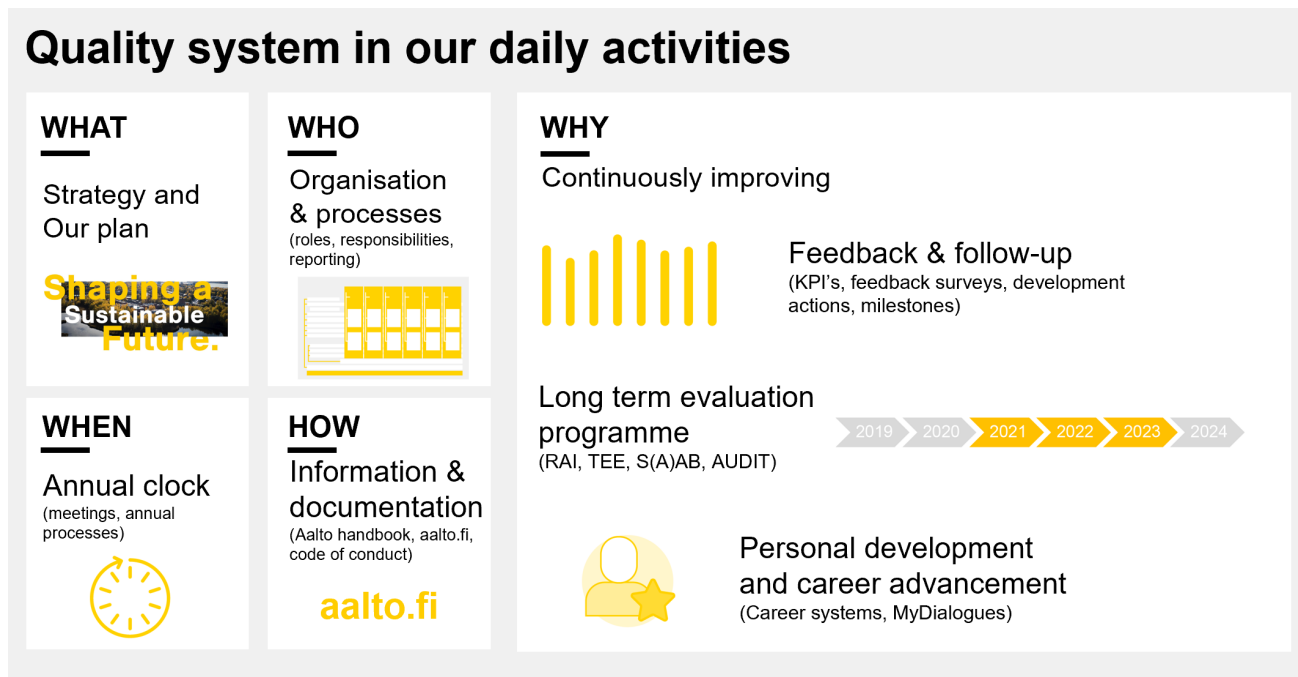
Quality system in our daily activities

WHAT

Strategy and Our plan

Shaping a Sustainable Future.

WHO

Organisation & processes

(roles, responsibilities, reporting)

WHY

Continuously improving

Feedback & follow-up

(KPI's, feedback surveys, development actions, milestones)

Long term evaluation programme

(RAI, TEE, S(A)AB, AUDIT)

2019 2020 2021 2022 2023 2024

WHEN

Annual clock

(meetings, annual processes)

HOW

Information & documentation

(Aalto handbook, aalto.fi, code of conduct)

aalto.fi

Personal development and career advancement

(Career systems, MyDialogues)